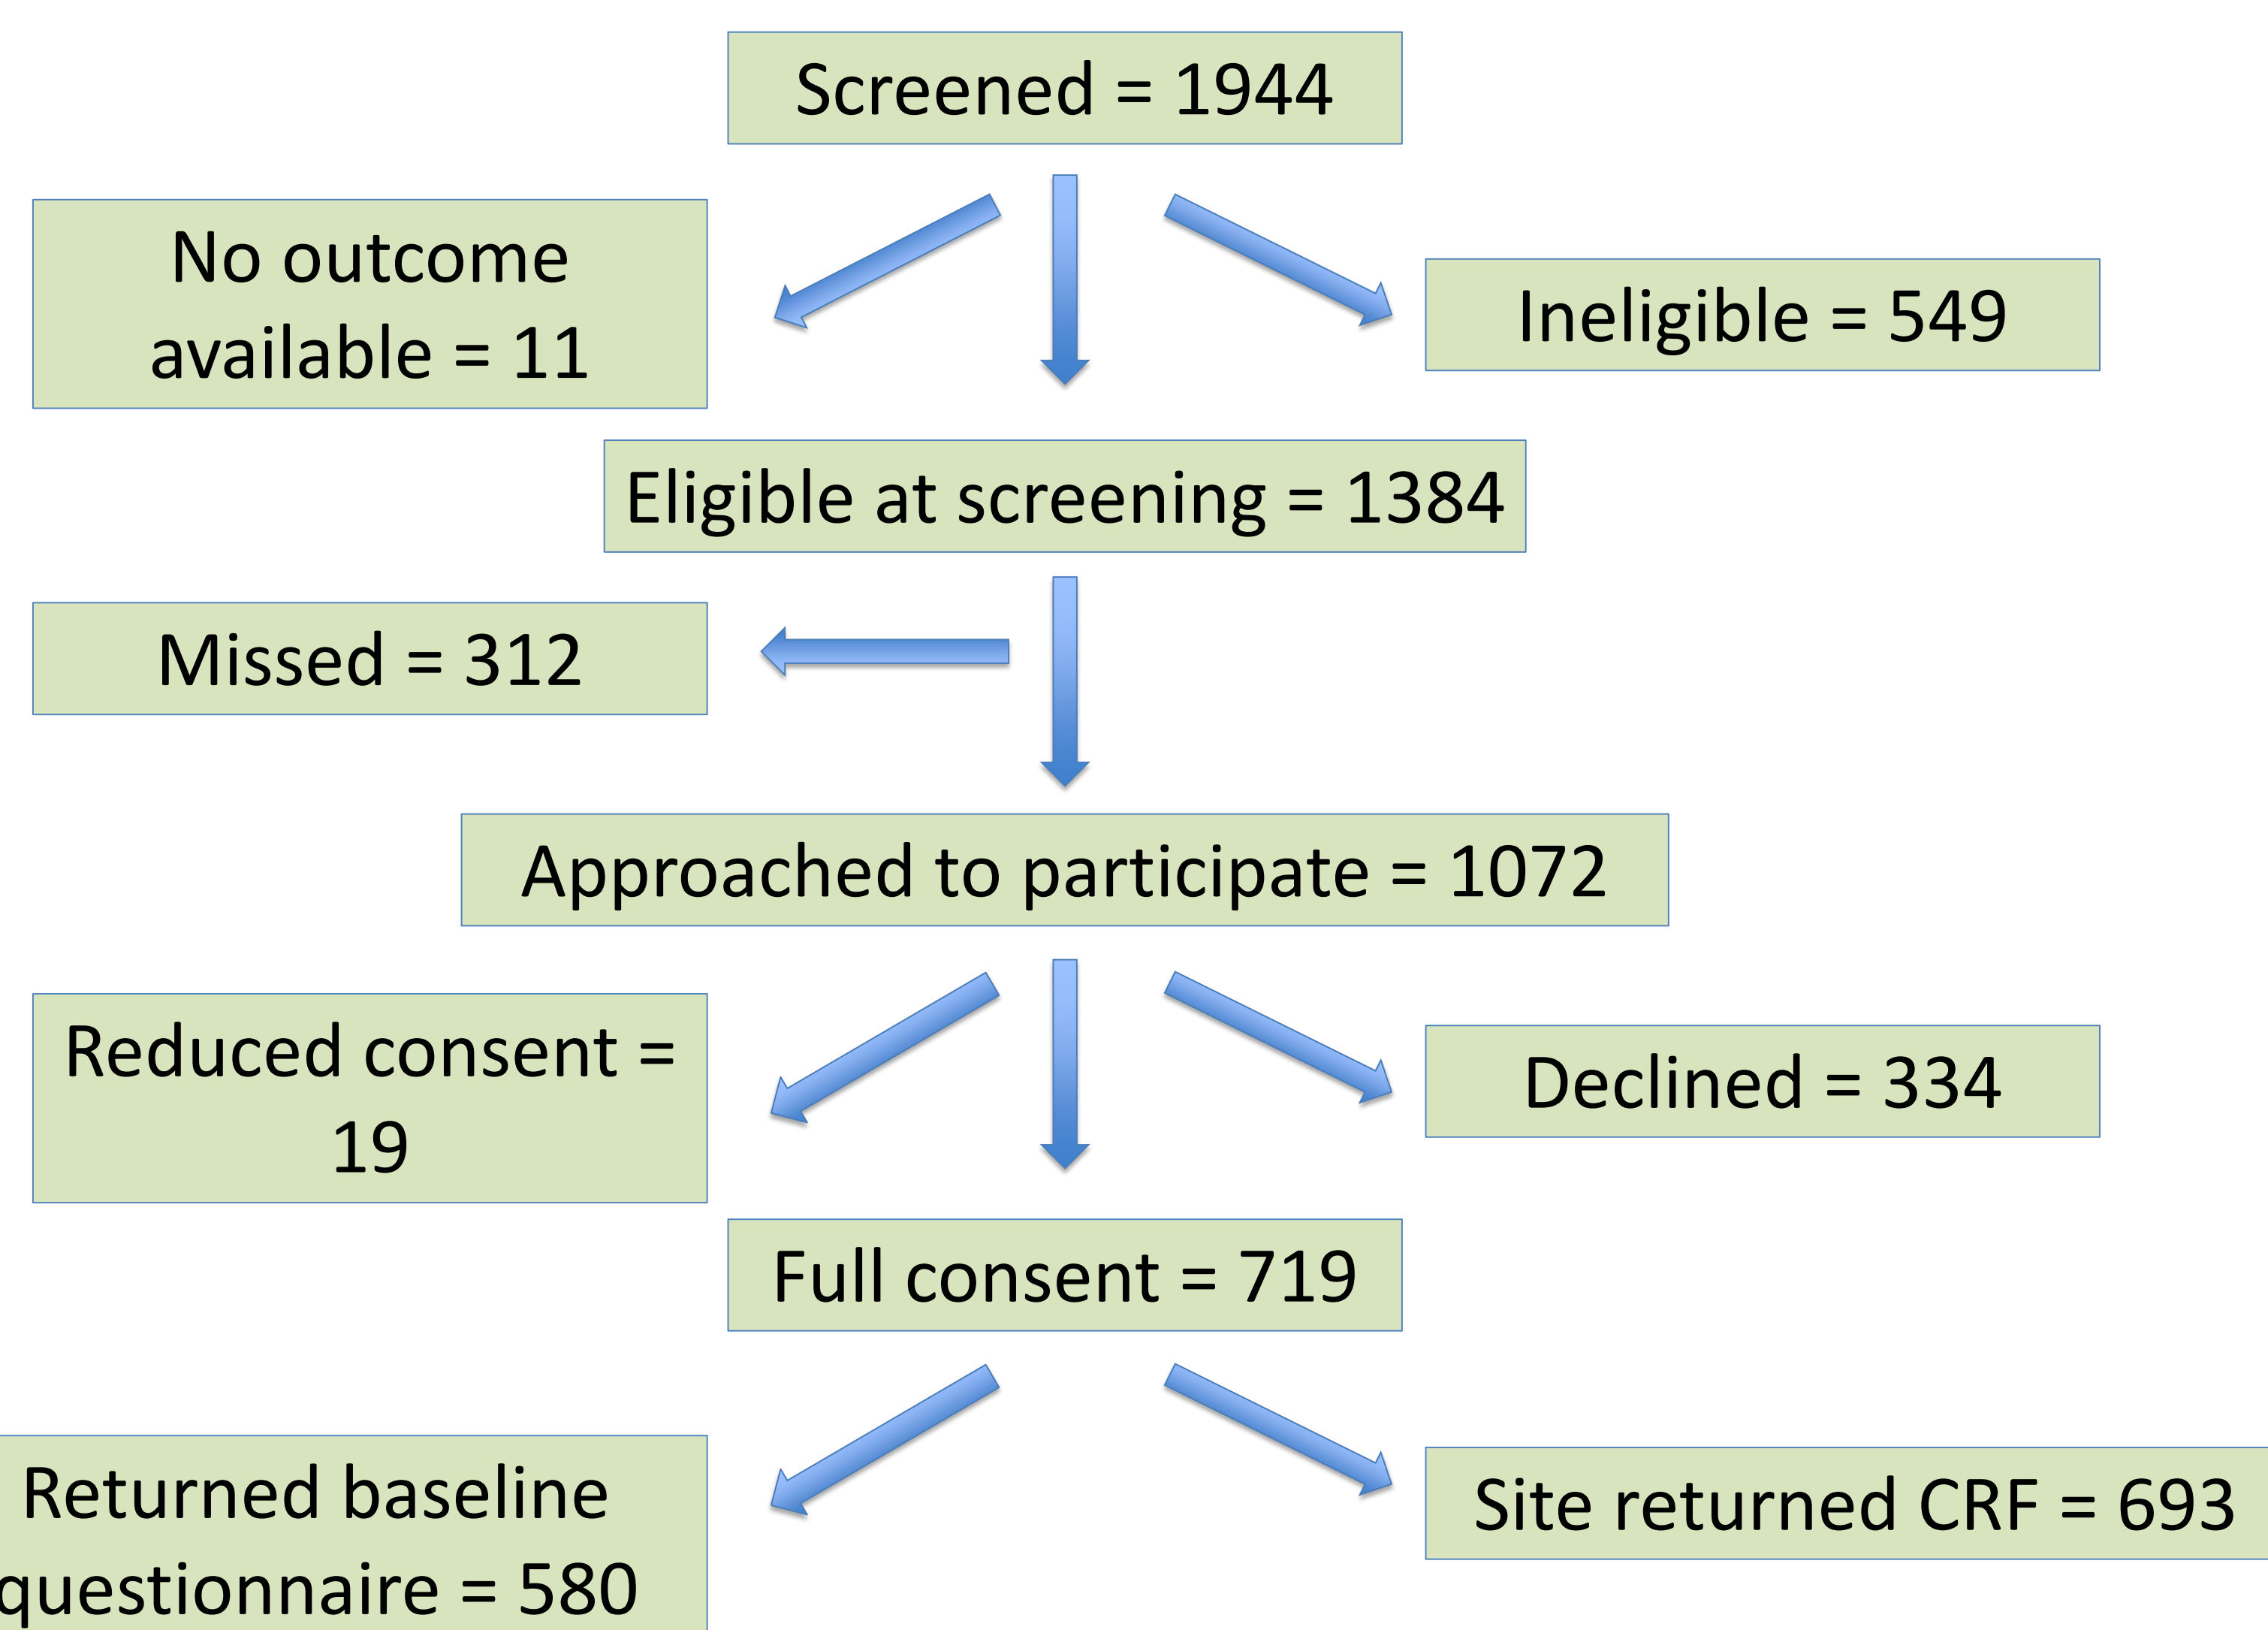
Screened = 1944

No outcome available = 11

Ineligible = 549

Eligible at screening = 1384

Missed = 312

Approached to participate = 1072

Reduced consent = 19

Declined = 334

Full consent = 719

Returned baseline questionnaire = 580

Site returned CRF = 693